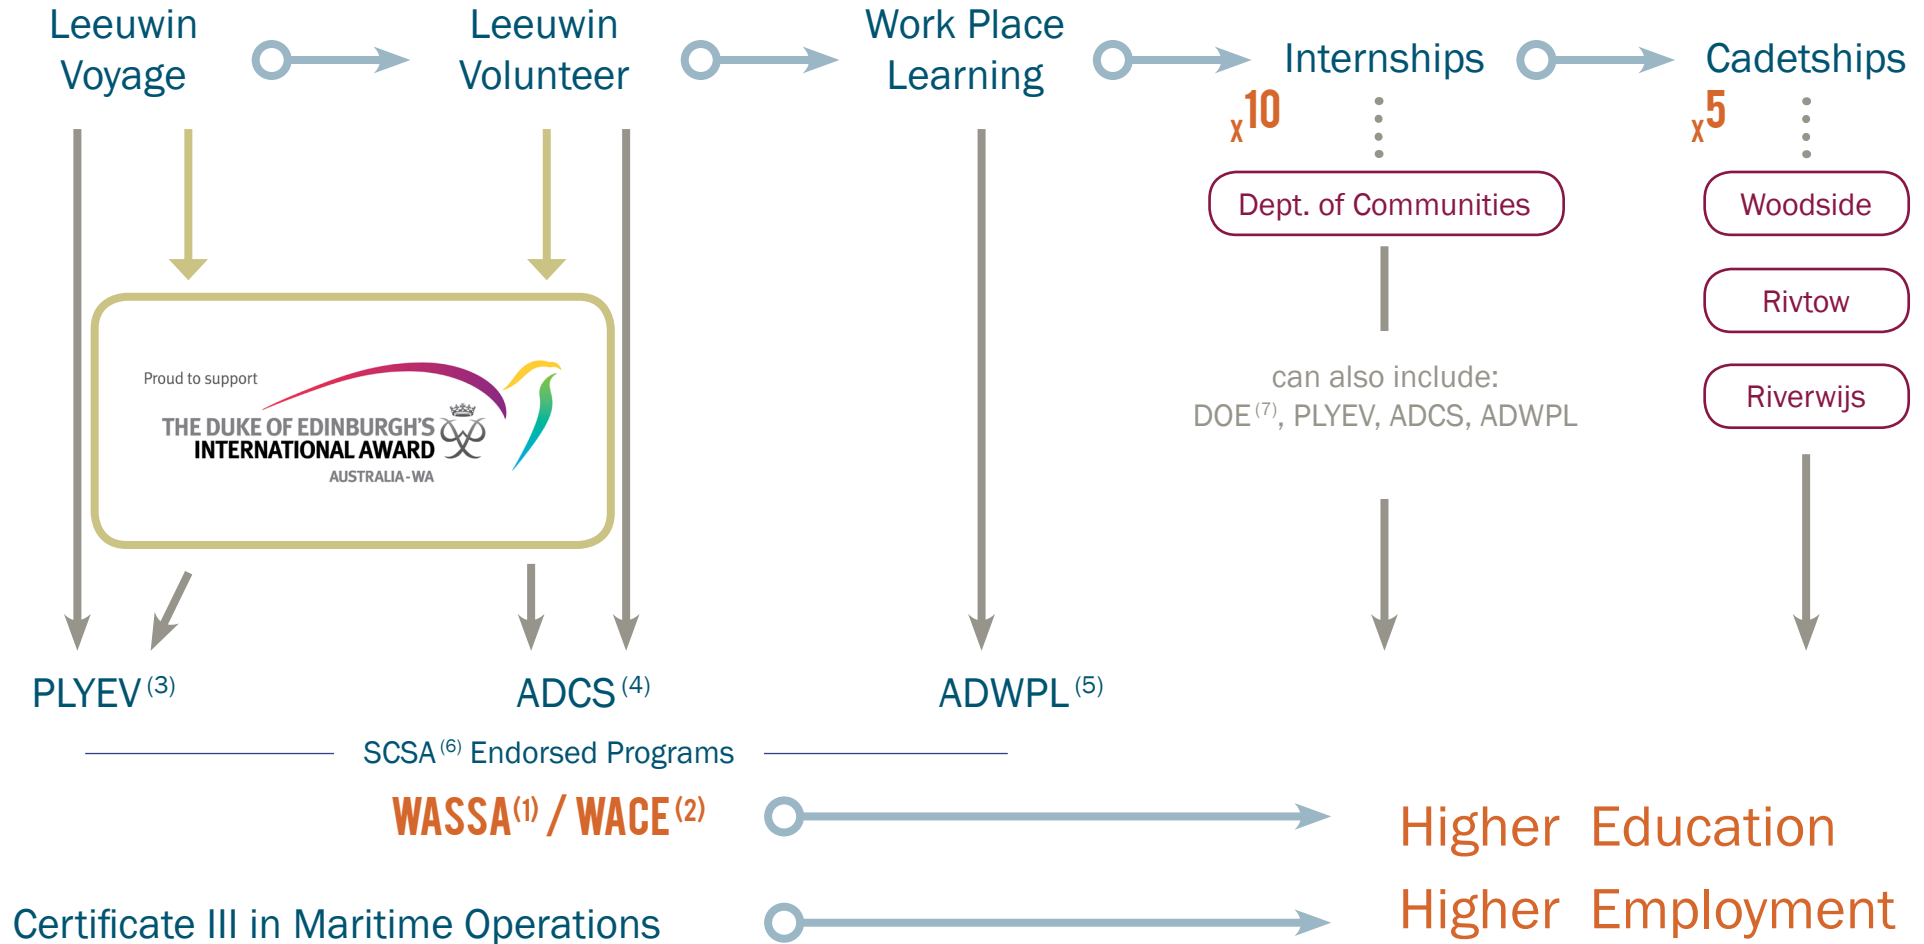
Leeuwin Voyage

Leeuwin Volunteer

Work Place Learning

Internships

Cadetships

x10

x5

Dept. of Communities

Woodside

Rivtow

Riverwijs

can also include:
DOE $^{(7)}$, PLYEV, ADCS, ADWPL

Proud to support
THE DUKE OF EDINBURGH'S INTERNATIONAL AWARD
AUSTRALIA-WA

PLYEV $^{(3)}$

ADCS $^{(4)}$

ADWPL $^{(5)}$

SCSA $^{(6)}$ Endorsed Programs

WASSA $^{(1)}$ / WACE $^{(2)}$

Higher Education

Certificate III in Maritime Operations

Higher Employment